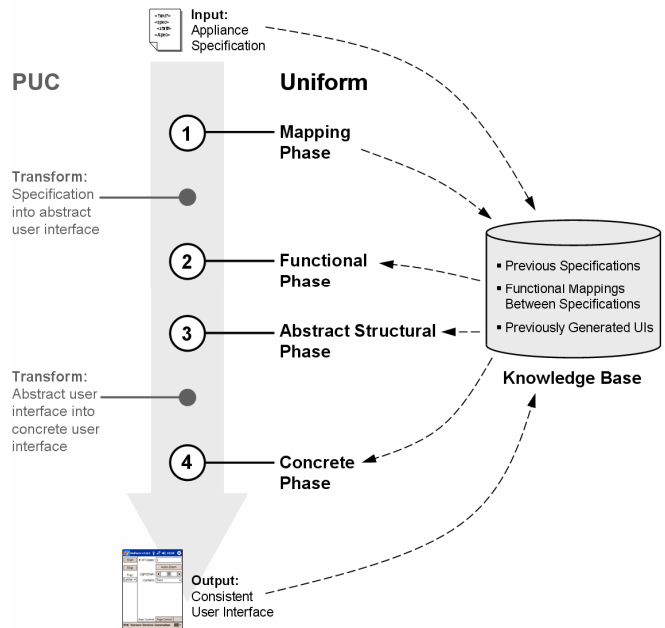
Input:
Appliance Specification

PUC

Uniform

1 Mapping Phase

Transform:
Specification into abstract user interface

2 Functional Phase

3 Abstract Structural Phase

Transform:
Abstract user interface into concrete user interface

4 Concrete Phase

▪ Previous Specifications
▪ Functional Mappings Between Specifications
▪ Previously Generated UIs

Knowledge Base

Output:
Consistent User Interface